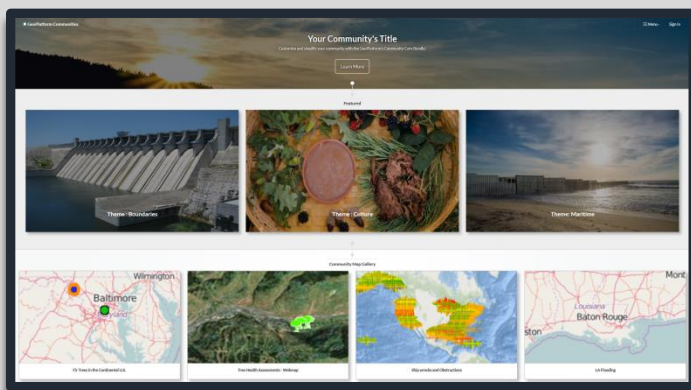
GeoPlatform Communities

Menu Sign In

Your Community's Title

Customize and simplify your community with the GeoPlatform Community Core Bundle

Learn More

Featured

Theme : Boundaries

Theme : Culture

Theme: Maritime

Community Map Gallery

Wilmington

Baltimore

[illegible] Trees in the Continental U.S.

Tree Health Assessments - Webmap

Shipwrecks and Obstructions

Mont

Louisiana

Baton Rouge

ston

LA Flooding